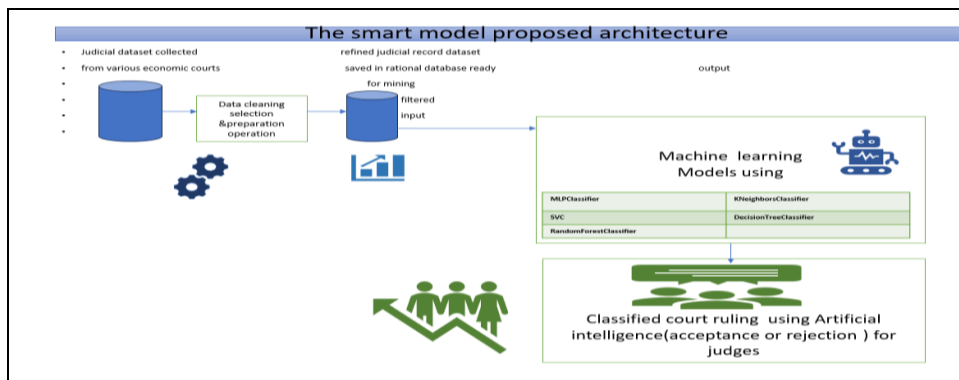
The smart model proposed architecture

- Judicial dataset collected
- from various economic courts
-
-
-
-

refined judicial record dataset
saved in rational database ready
for mining
filtered
input

output

Data cleaning selection &preparation operation

Machine learning Models using

| MLPClassifier | KNeighborsClassifier |
|---|---|
| SVC | DecisionTreeClassifier |
| RandomForestClassifier | |

Classified court ruling using Artificial intelligence(acceptance or rejection ) for judges